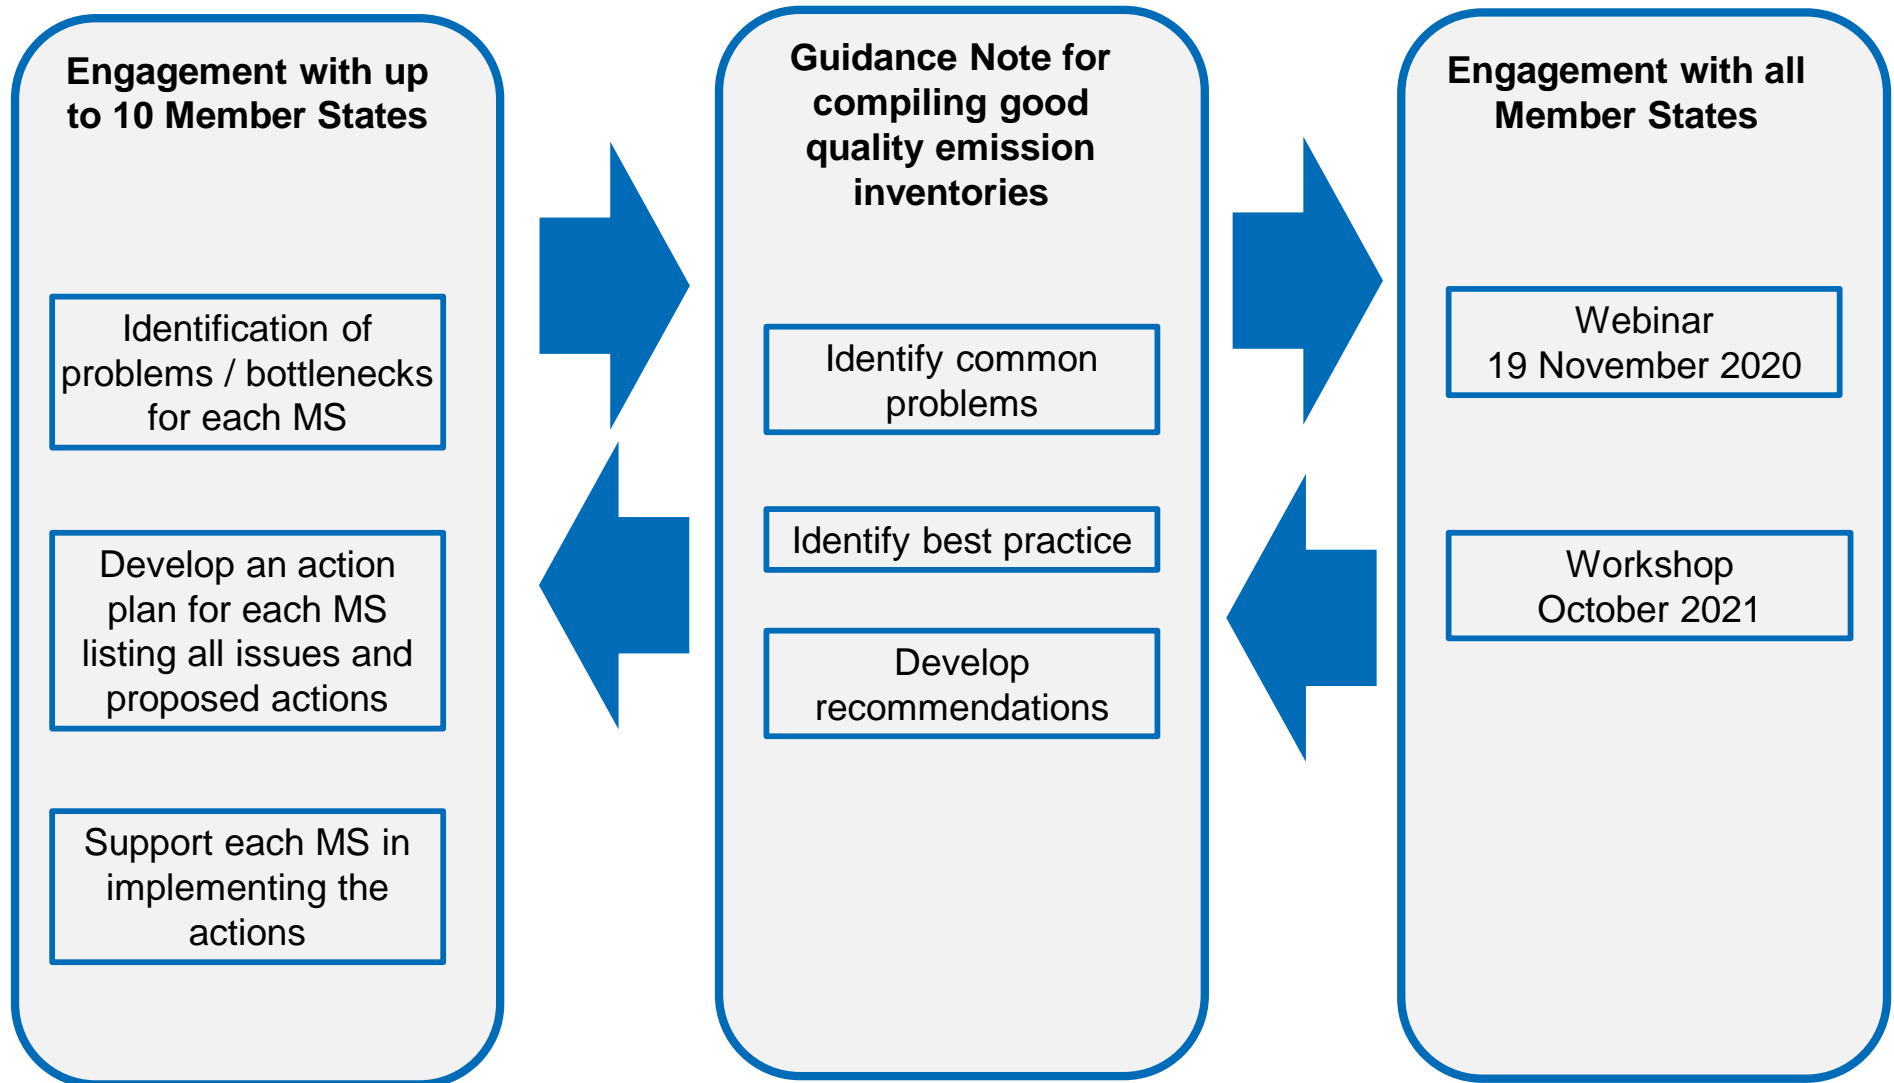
Engagement with up to 10 Member States

Identification of problems / bottlenecks for each MS

Develop an action plan for each MS listing all issues and proposed actions

Support each MS in implementing the actions

Guidance Note for compiling good quality emission inventories

Identify common problems

Identify best practice

Develop recommendations

Engagement with all Member States

Webinar 19 November 2020

Workshop October 2021